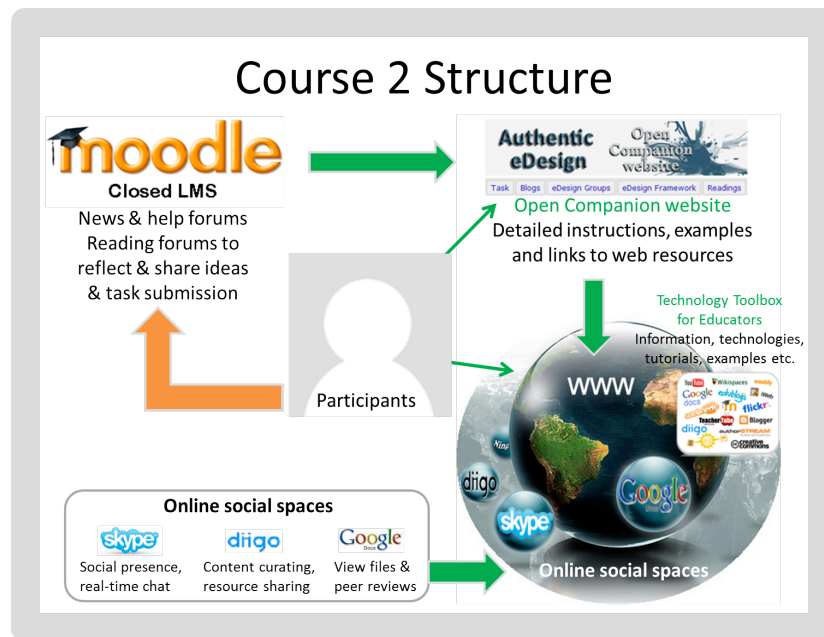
Course 2 Structure

moodle
Closed LMS
News & help forums
Reading forums to reflect & share ideas & task submission

Authentic eDesign
Open Companion website
Task | Blogs | eDesign Groups | eDesign Framework | Readings

Open Companion website
Detailed instructions, examples and links to web resources

Technology Toolbox for Educators
Information, technologies, tutorials, examples etc.

Participants

WWW

diigo

Google

skype

Online social spaces

Online social spaces
skype
Social presence, real-time chat
diigo
Content curating, resource sharing
Google Docs
View files & peer reviews